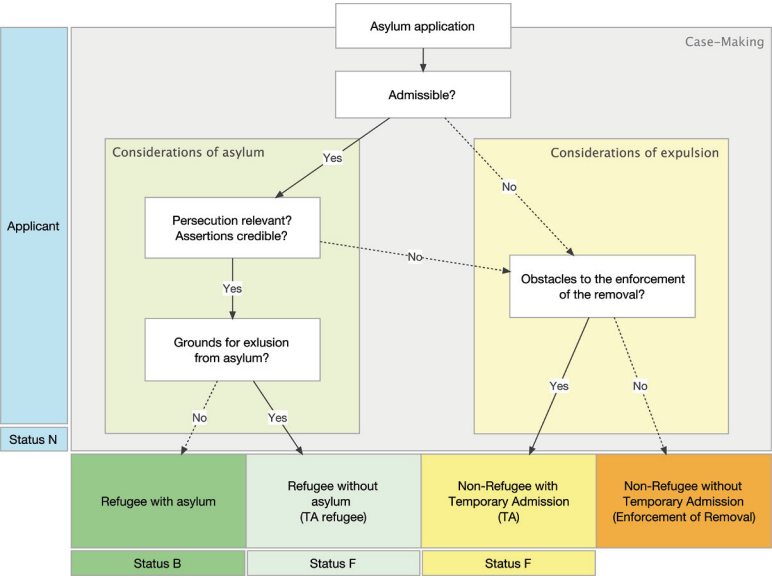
Asylum application

Case-Making

Applicant

Admissible?

Considerations of asylum

Yes

No

Considerations of expulsion

Persecution relevant? Assertions credible?

No

Obstacles to the enforcement of the removal?

Yes

Grounds for exlusion from asylum?

No

Yes

Yes

No

Status N

Refugee with asylum

Refugee without asylum (TA refugee)

Non-Refugee with Temporary Admission (TA)

Non-Refugee without Temporary Admission (Enforcement of Removal)

Status B

Status F

Status F